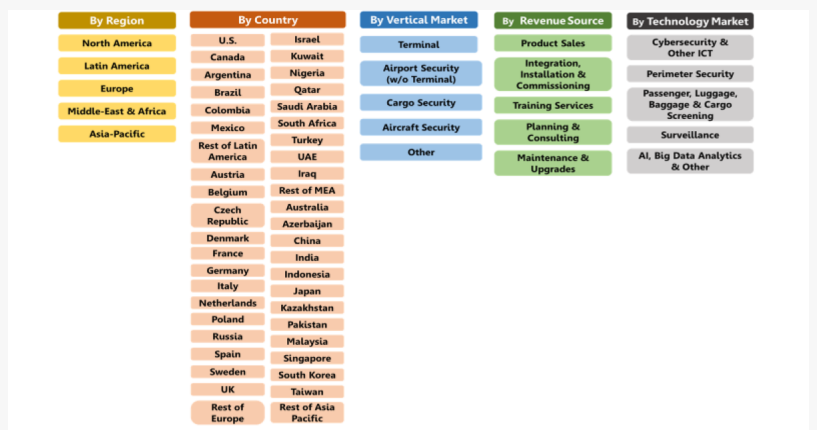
By Region

North America

Latin America

Europe

Middle-East & Africa

Asia-Pacific

By Country

U.S.

Canada

Argentina

Brazil

Colombia

Mexico

Rest of Latin America

Austria

Belgium

Czech Republic

Denmark

France

Germany

Italy

Netherlands

Poland

Russia

Spain

Sweden

UK

Rest of Europe

Israel

Kuwait

Nigeria

Qatar

Saudi Arabia

South Africa

Turkey

UAE

Iraq

Rest of MEA

Australia

Azerbaijan

China

India

Indonesia

Japan

Kazakhstan

Pakistan

Malaysia

Singapore

South Korea

Taiwan

Rest of Asia Pacific

By Vertical Market

Terminal

Airport Security (w/o Terminal)

Cargo Security

Aircraft Security

Other

By Revenue Source

Product Sales

Integration, Installation & Commissioning

Training Services

Planning & Consulting

Maintenance & Upgrades

By Technology Market

Cybersecurity & Other ICT

Perimeter Security

Passenger, Luggage, Baggage & Cargo Screening

Surveillance

AI, Big Data Analytics & Other